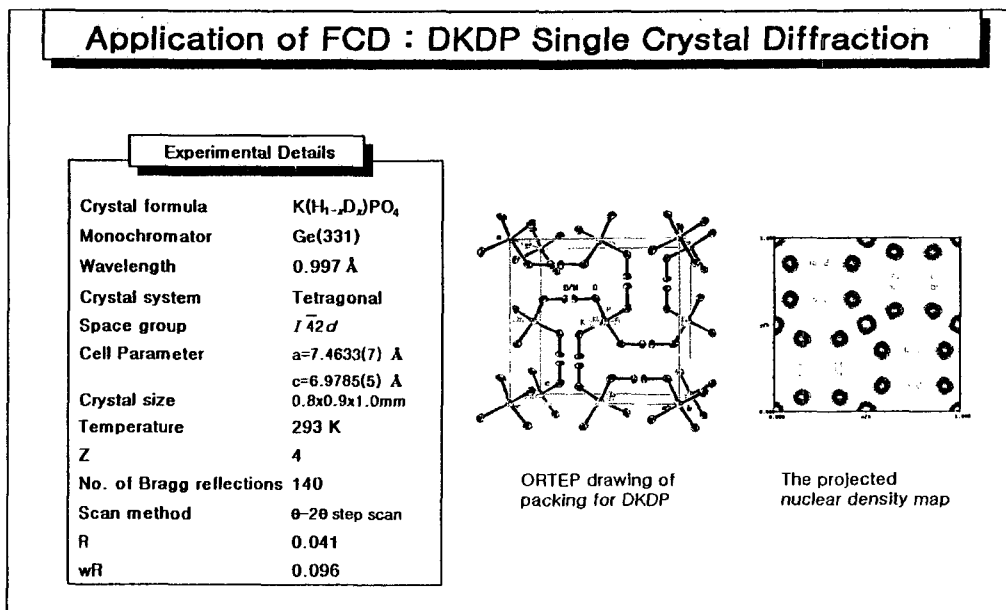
Application of FCD : DKDP Single Crystal Diffraction

Experimental Details

| | |
|---|---|
| Crystal formula | $K(H_{1-x}D_x)PO_4$ |
| Monochromator | Ge(331) |
| Wavelength | 0.997 Å |
| Crystal system | Tetragonal |
| Space group | $I\bar{4}2d$ |
| Cell Parameter | a=7.4633(7) Å c=6.9785(5) Å |
| Crystal size | 0.8x0.9x1.0mm |
| Temperature | 293 K |
| Z | 4 |
| No. of Bragg reflections | 140 |
| Scan method | θ−2θ step scan |
| R | 0.041 |
| wR | 0.096 |

ORTEP drawing of packing for DKDP

The projected nuclear density map